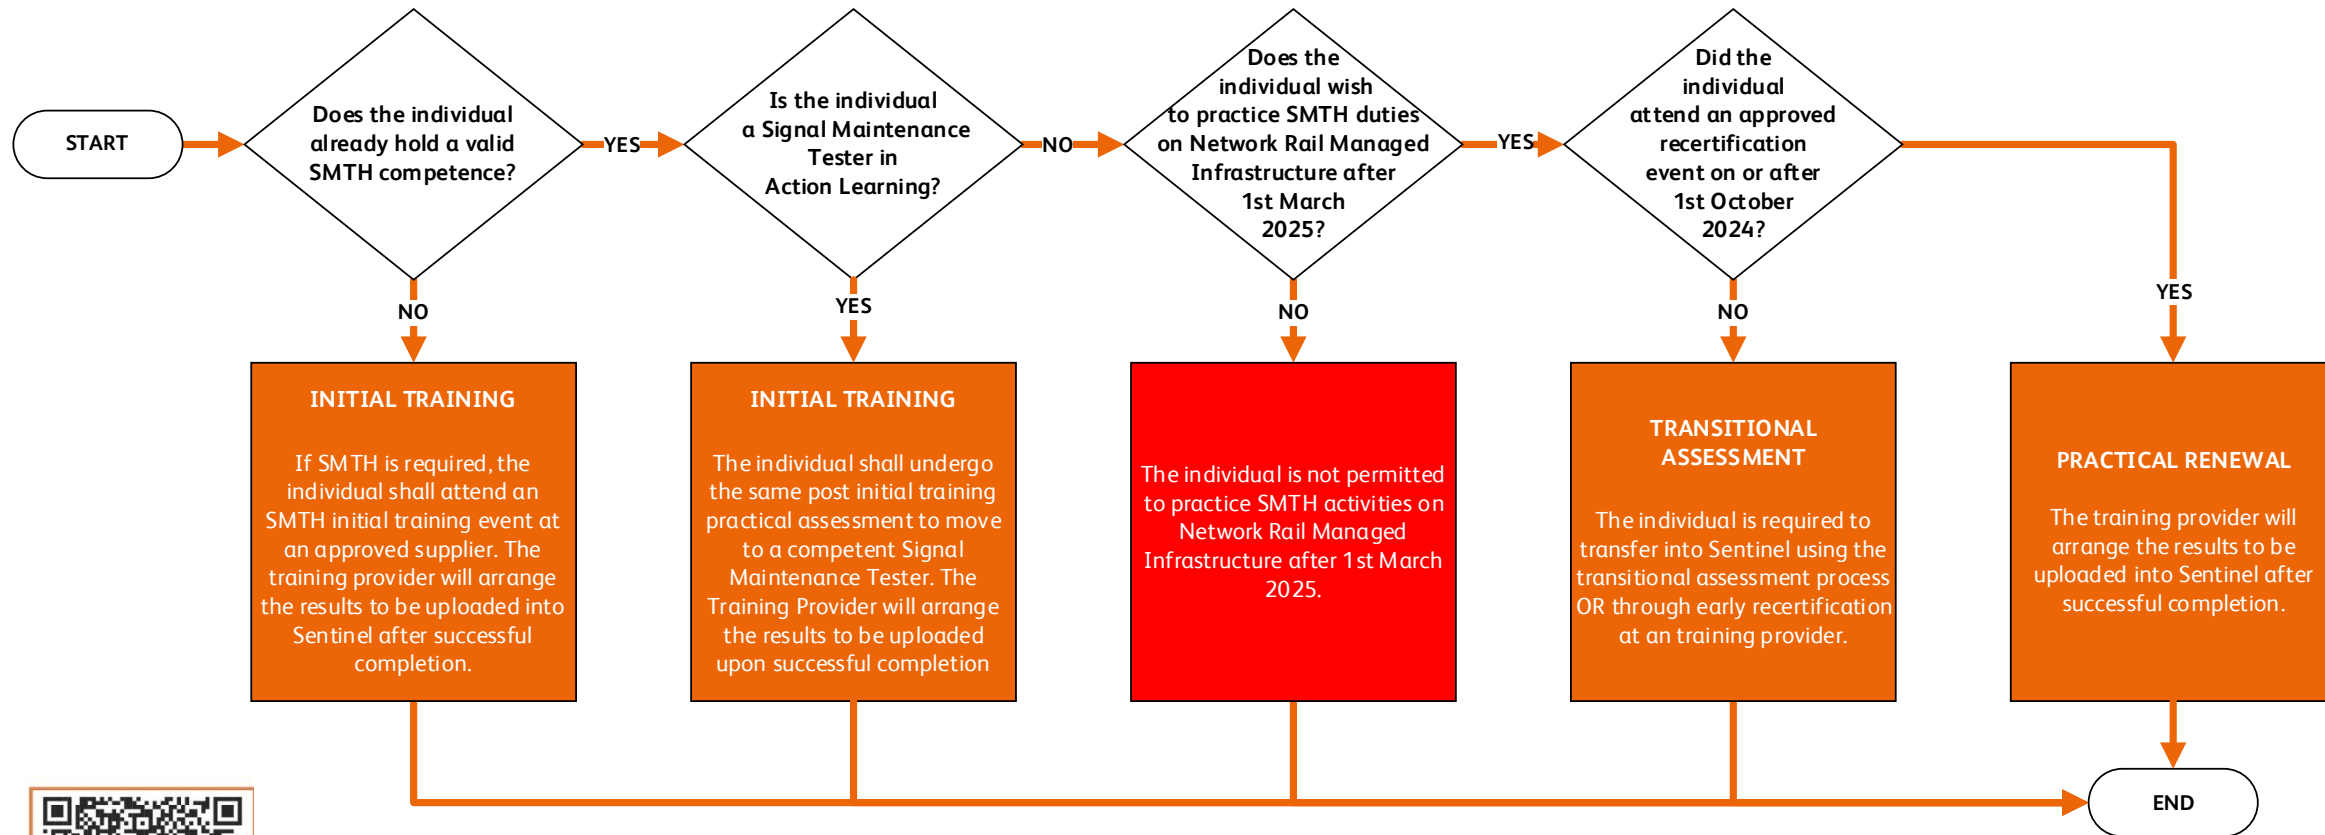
START

Does the individual already hold a valid SMTH competence?

YES

Is the individual a Signal Maintenance Tester in Action Learning?

NO

Does the individual wish to practice SMTH duties on Network Rail Managed Infrastructure after 1st March 2025?

YES

Did the individual attend an approved recertification event on or after 1st October 2024?

NO

YES

NO

NO

YES

INITIAL TRAINING

If SMTH is required, the individual shall attend an SMTH initial training event at an approved supplier. The training provider will arrange the results to be uploaded into Sentinel after successful completion.

INITIAL TRAINING

The individual shall undergo the same post initial training practical assessment to move to a competent Signal Maintenance Tester. The Training Provider will arrange the results to be uploaded upon successful completion

The individual is not permitted to practice SMTH activities on Network Rail Managed Infrastructure after 1st March 2025.

TRANSITIONAL ASSESSMENT

The individual is required to transfer into Sentinel using the transitional assessment process OR through early recertification at an training provider.

PRACTICAL RENEWAL

The training provider will arrange the results to be uploaded into Sentinel after successful completion.

END